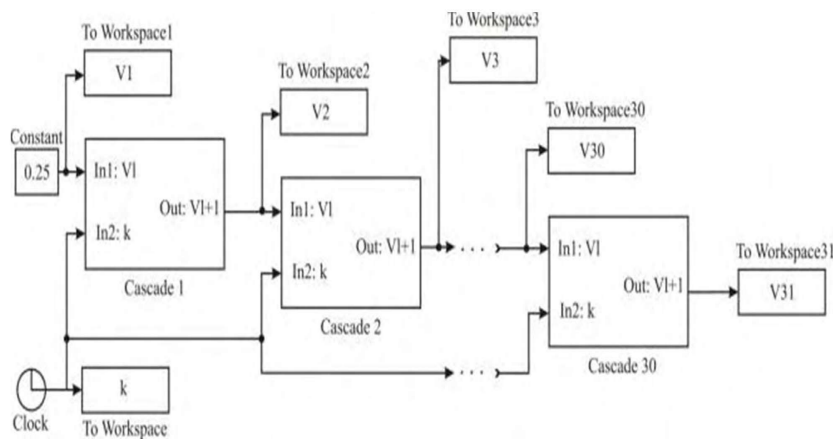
To Workspace1
V1
To Workspace2
V2
To Workspace3
V3
To Workspace30
V30
Constant
0.25
In1: Vl
In2: k
Out: Vl+1
Cascade 1
In1: Vl
In2: k
Out: Vl+1
Cascade 2
In1: Vl
In2: k
Out: Vl+1
Cascade 30
To Workspace31
V31
k
Clock
To Workspace